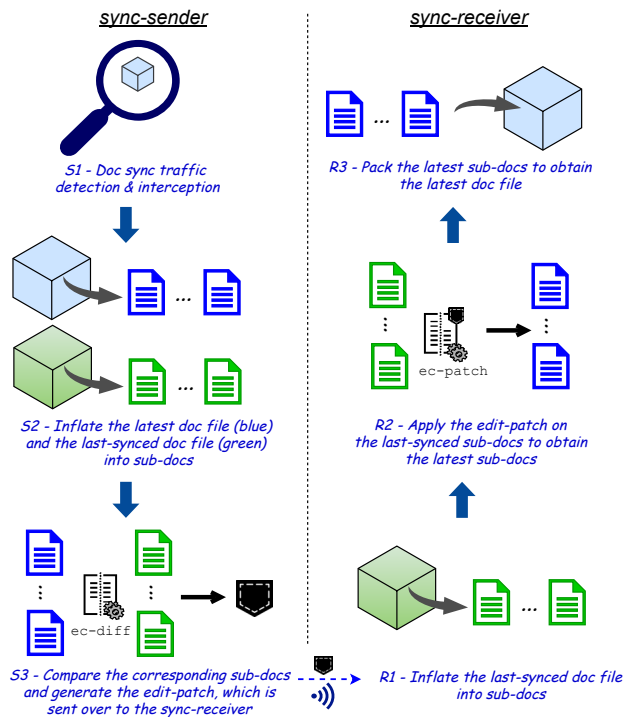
sync-sender

S1 - Doc sync traffic detection & interception

...

...

S2 - Inflate the latest doc file (blue) and the last-synced doc file (green) into sub-docs

ec-diff

S3 - Compare the corresponding sub-docs and generate the edit-patch, which is sent over to the sync-receiver

sync-receiver

...

R3 - Pack the latest sub-docs to obtain the latest doc file

ec-patch

R2 - Apply the edit-patch on the last-synced sub-docs to obtain the latest sub-docs

...

R1 - Inflate the last-synced doc file into sub-docs